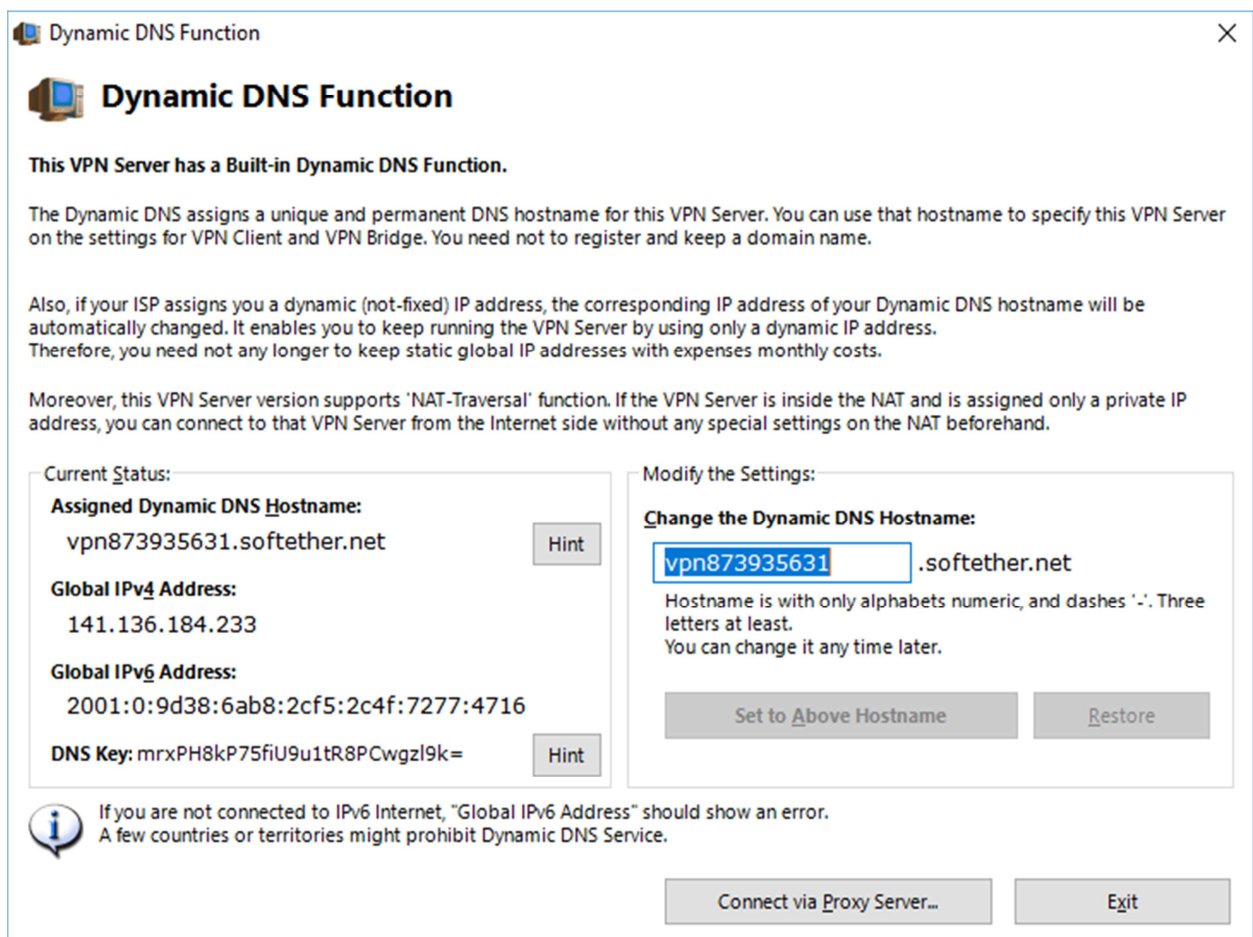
Dynamic DNS Function

Dynamic DNS Function

This VPN Server has a Built-in Dynamic DNS Function.

The Dynamic DNS assigns a unique and permanent DNS hostname for this VPN Server. You can use that hostname to specify this VPN Server on the settings for VPN Client and VPN Bridge. You need not to register and keep a domain name.

Also, if your ISP assigns you a dynamic (not-fixed) IP address, the corresponding IP address of your Dynamic DNS hostname will be automatically changed. It enables you to keep running the VPN Server by using only a dynamic IP address.
Therefore, you need not any longer to keep static global IP addresses with expenses monthly costs.

Moreover, this VPN Server version supports 'NAT-Traversal' function. If the VPN Server is inside the NAT and is assigned only a private IP address, you can connect to that VPN Server from the Internet side without any special settings on the NAT beforehand.

Current Status:

Assigned Dynamic DNS Hostname:

vpn873935631.softether.net

Hint

Global IPv4 Address:

141.136.184.233

Global IPv6 Address:

2001:0:9d38:6ab8:2cf5:2c4f:7277:4716

DNS Key: mrxPH8kP75fiU9u1tR8PCwgzl9k=

Hint

Modify the Settings:

Change the Dynamic DNS Hostname:

vpn873935631 .softether.net

Hostname is with only alphabets numeric, and dashes '-'. Three letters at least.
You can change it any time later.

Set to Above Hostname

Restore

If you are not connected to IPv6 Internet, "Global IPv6 Address" should show an error.
A few countries or territories might prohibit Dynamic DNS Service.

Connect via Proxy Server...

Exit